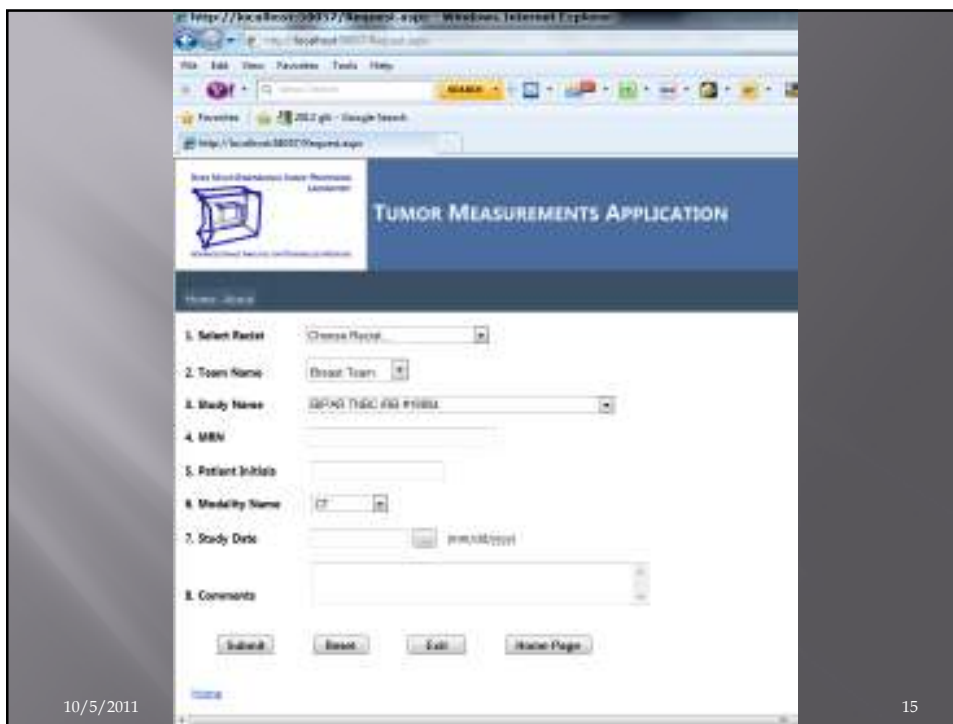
http://localhost:58037/Request.aspx - Windows Internet Explorer

File Edit View Favorites Tools Help

Favorites

TUMOR MEASUREMENTS APPLICATION

Home About

1. Select Radiol Choose Radiol...

2. Team Name Breast Team

3. Study Name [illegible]

4. MRN

5. Patient Initials

6. Modality Name CT

7. Study Date ... (mm/dd/yyyy)

8. Comments

Submit Reset Exit Home Page

Home

10/5/2011

15